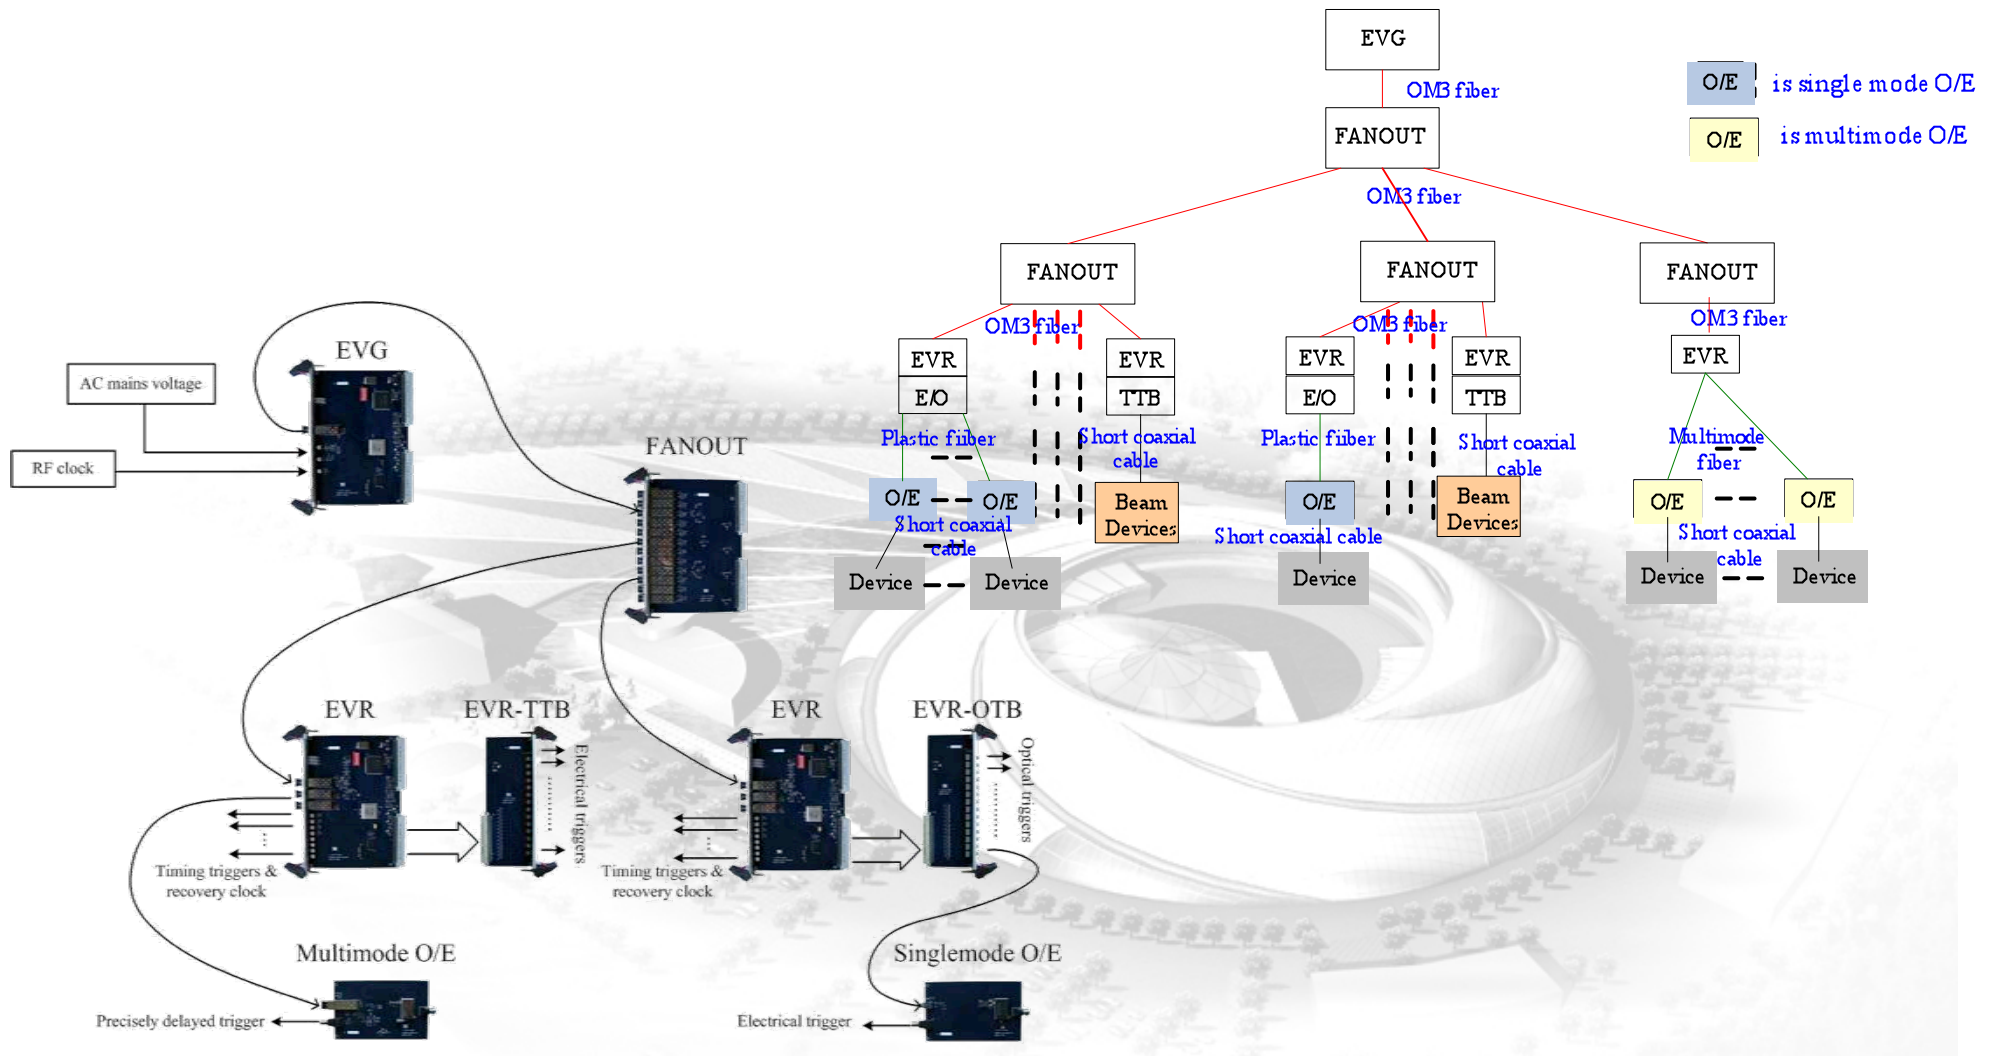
EVG
OM3 fiber
FANOUT
OM3 fiber
O/E is single mode O/E
O/E is multimode O/E
FANOUT
FANOUT
FANOUT
OM3 fiber
OM3 fiber
OM3 fiber
EVR
E/O
EVR
TTB
EVR
E/O
EVR
TTB
EVR
Plastic fiber
Short coaxial cable
Plastic fiber
Short coaxial cable
Multimode fiber
O/E
O/E
Short coaxial cable
Beam Devices
O/E
Short coaxial cable
Beam Devices
O/E
O/E
Short coaxial cable
Device
Device
Device
Device
Device
EVG
AC mains voltage
RF clock
FANOUT
EVR
EVR-TTB
Electrical triggers
EVR
EVR-OTB
Optical triggers
Timing triggers & recovery clock
Timing triggers & recovery clock
Multimode O/E
Singlemode O/E
Precisely delayed trigger
Electrical trigger